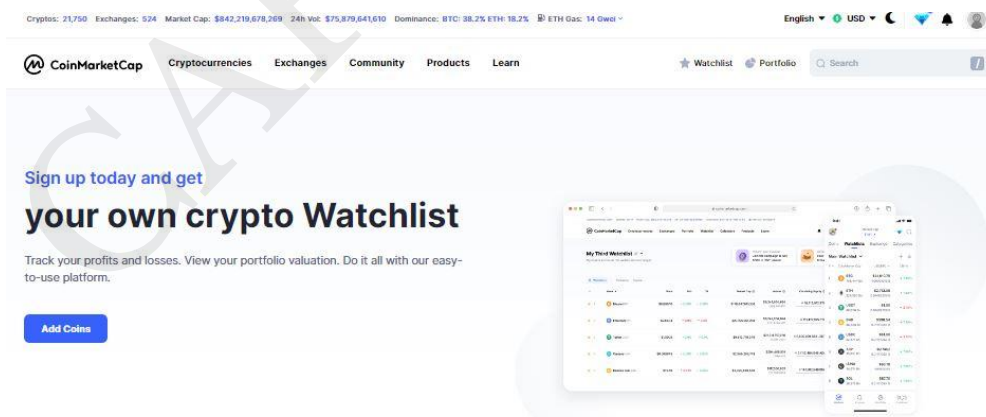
Cryptos: 21,750 Exchanges: 524 Market Cap: $842,219,678,269 24h Vol: $75,879,641,610 Dominance: BTC: 38.2% ETH: 18.2% ETH Gas: 14 Gwei

English USD

CoinMarketCap Cryptocurrencies Exchanges Community Products Learn

Watchlist Portfolio Search

Sign up today and get

your own crypto Watchlist

Track your profits and losses. View your portfolio valuation. Do it all with our easy-to-use platform.

Add Coins

CoinMarketCap

My Third Watchlist

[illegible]